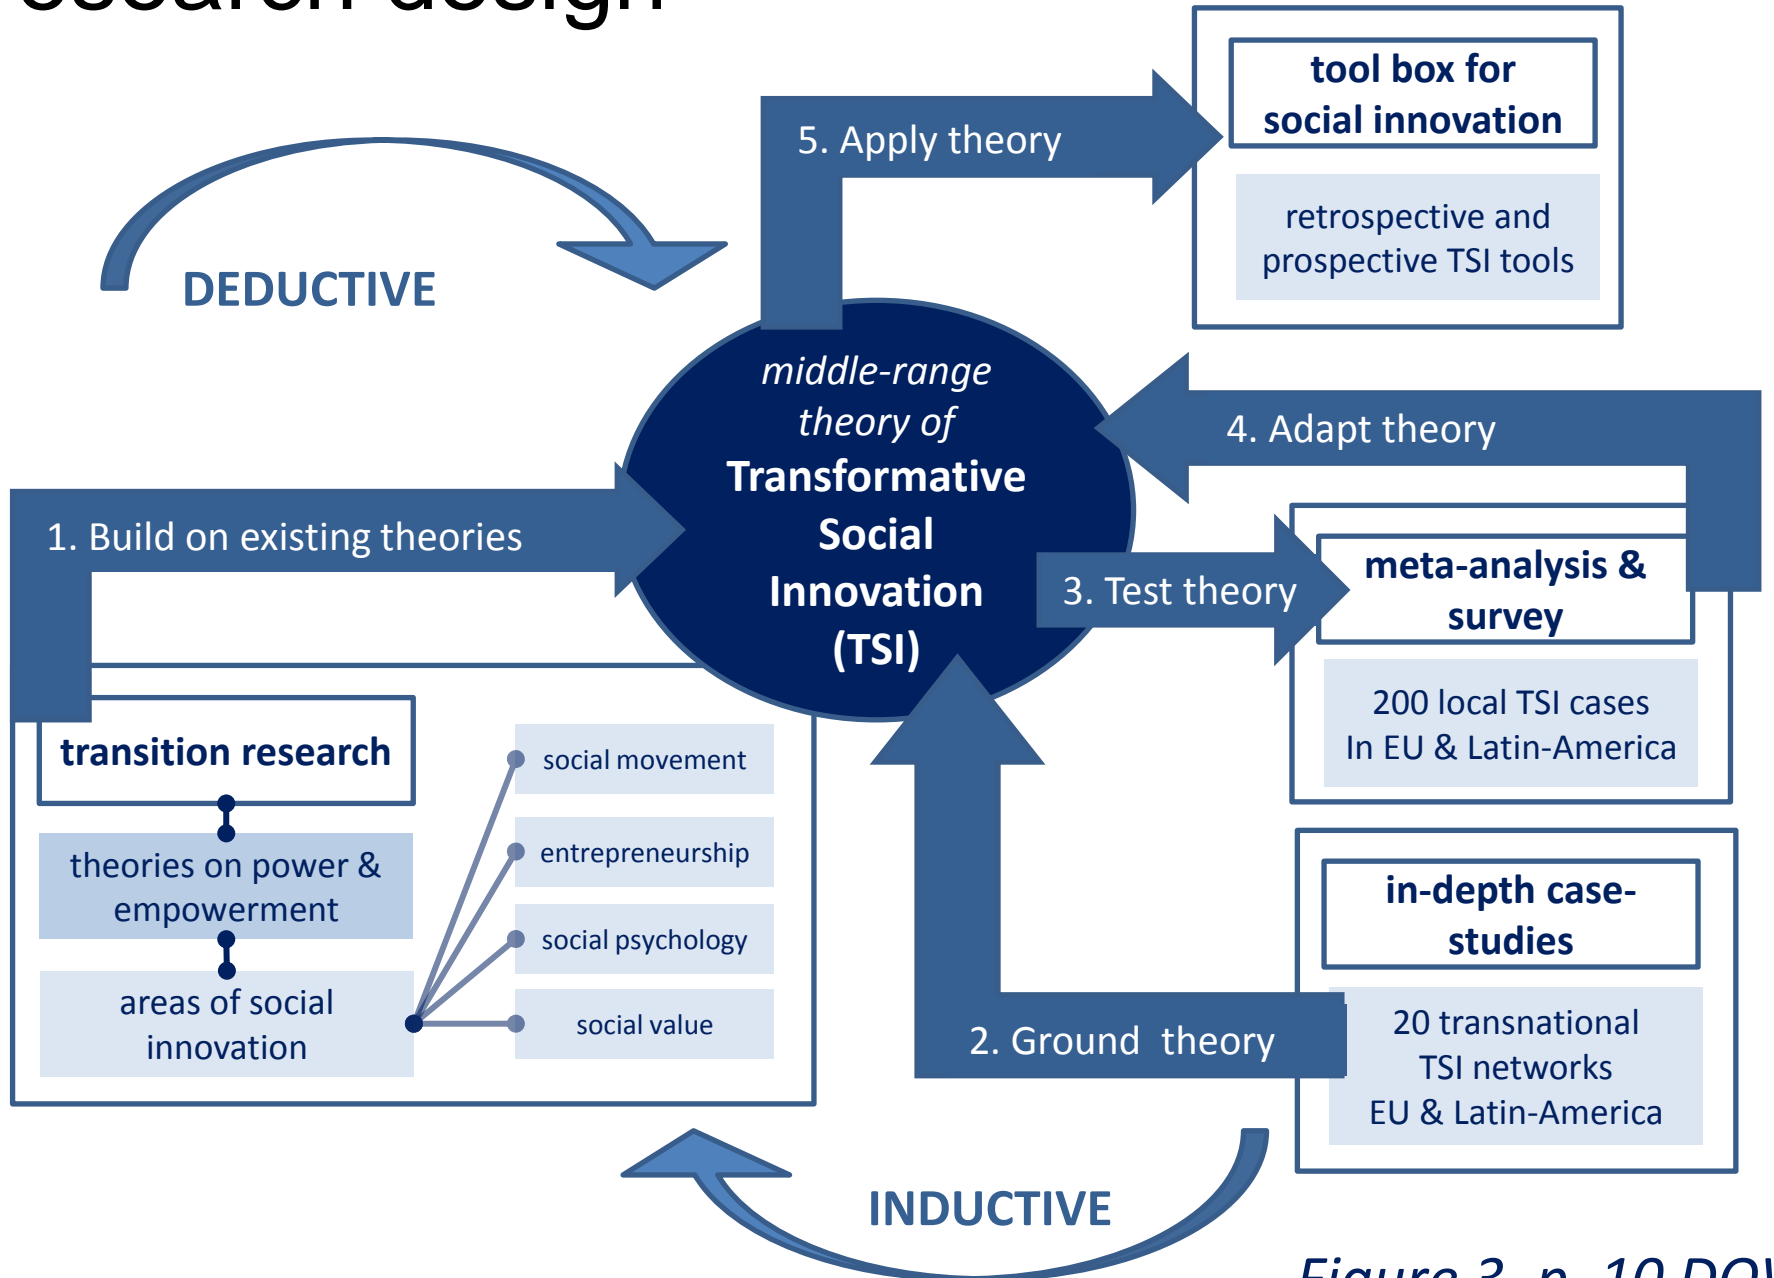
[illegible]

DEDUCTIVE

5. Apply theory

tool box for social innovation

retrospective and prospective TSI tools

middle-range theory of Transformative Social Innovation (TSI)

4. Adapt theory

1. Build on existing theories

3. Test theory

meta-analysis & survey

200 local TSI cases In EU & Latin-America

transition research

theories on power & empowerment

areas of social innovation

social movement

entrepreneurship

social psychology

social value

in-depth case-studies

20 transnational TSI networks EU & Latin-America

2. Ground theory

INDUCTIVE

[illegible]